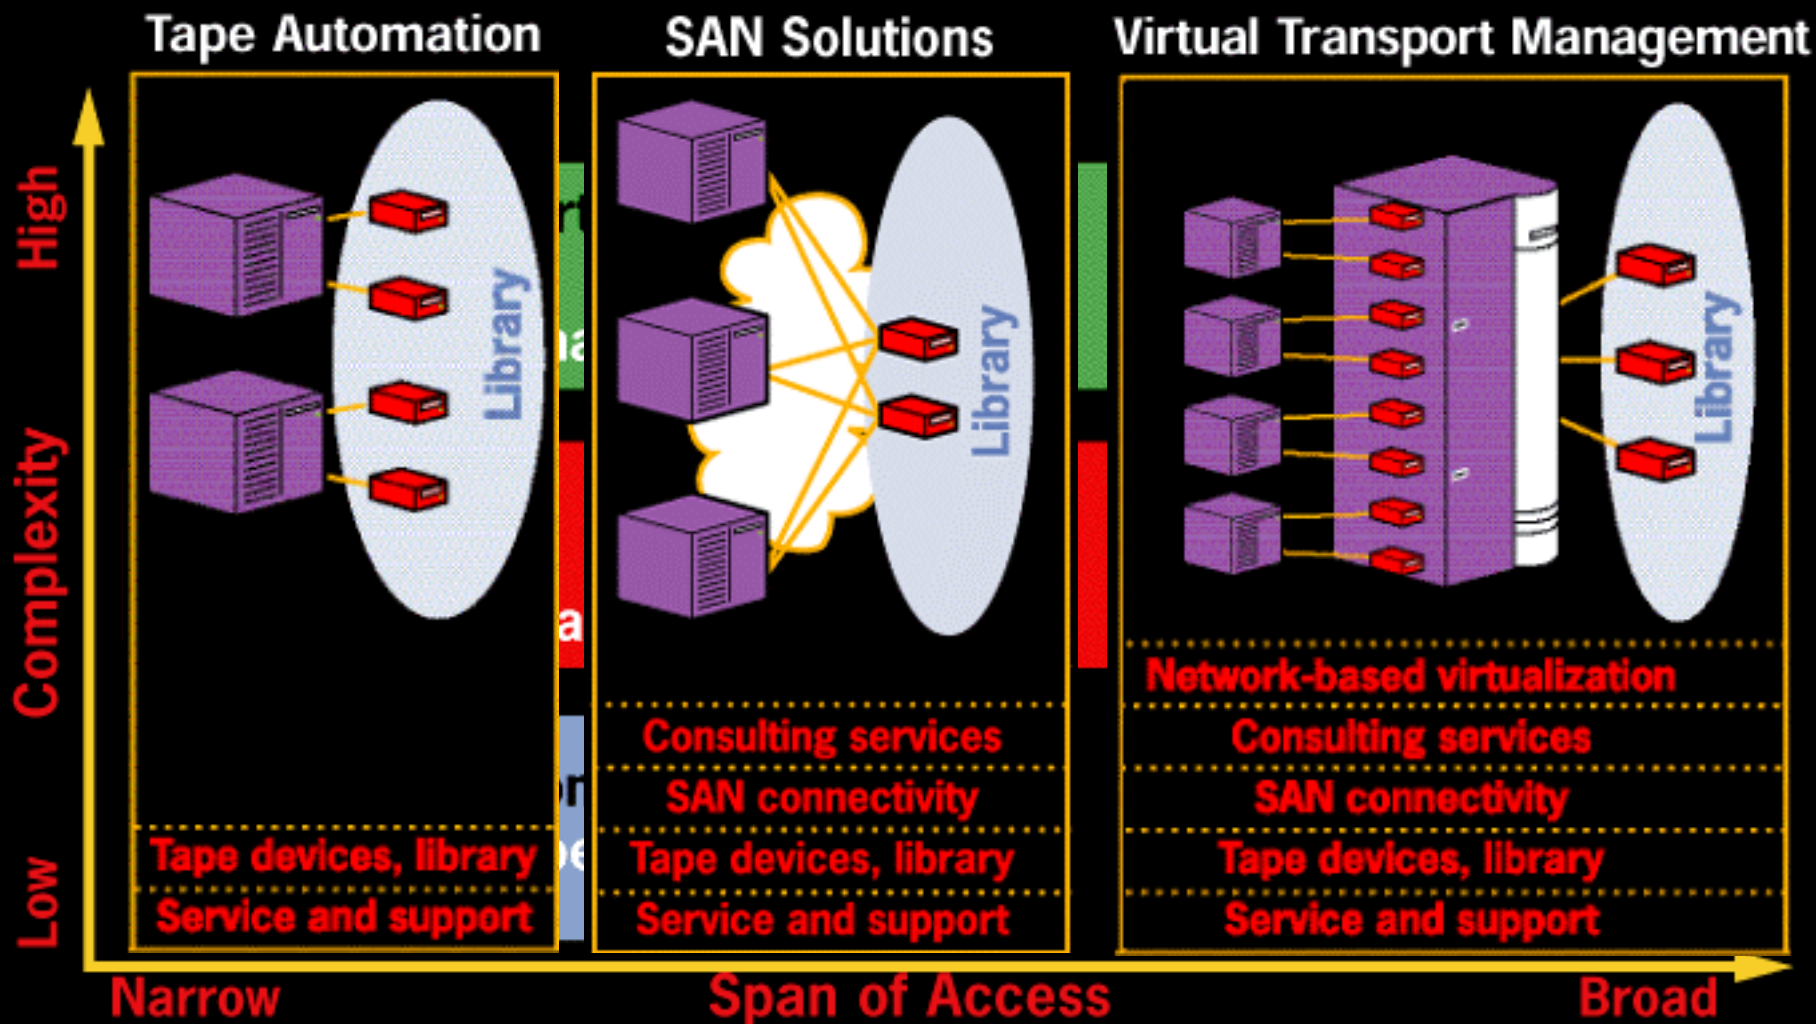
Tape Automation

SAN Solutions

Virtual Transport Management

High

Complexity

Low

Library

Library

Library

Tape devices, library

Service and support

Consulting services

SAN connectivity

Tape devices, library

Service and support

Network-based virtualization

Consulting services

SAN connectivity

Tape devices, library

Service and support

Narrow

Span of Access

Broad